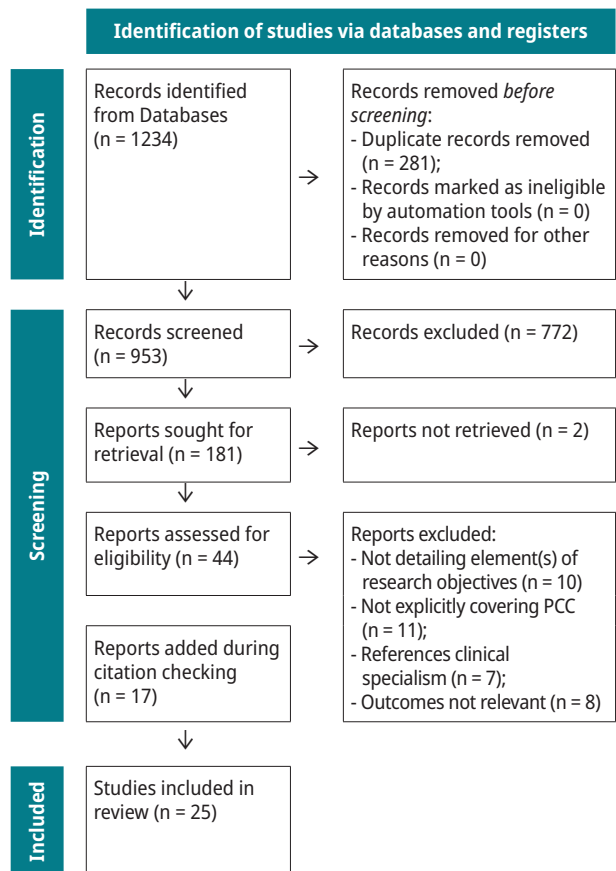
Identification of studies via databases and registers

Identification

Records identified from Databases (n = 1234)

Records removed *before screening*:
- Duplicate records removed (n = 281);
- Records marked as ineligible by automation tools (n = 0)
- Records removed for other reasons (n = 0)

Screening

Records screened (n = 953)

Records excluded (n = 772)

Reports sought for retrieval (n = 181)

Reports not retrieved (n = 2)

Reports assessed for eligibility (n = 44)

Reports excluded:
- Not detailing element(s) of research objectives (n = 10)
- Not explicitly covering PCC (n = 11);
- References clinical specialism (n = 7);
- Outcomes not relevant (n = 8)

Reports added during citation checking (n = 17)

Included

Studies included in review (n = 25)